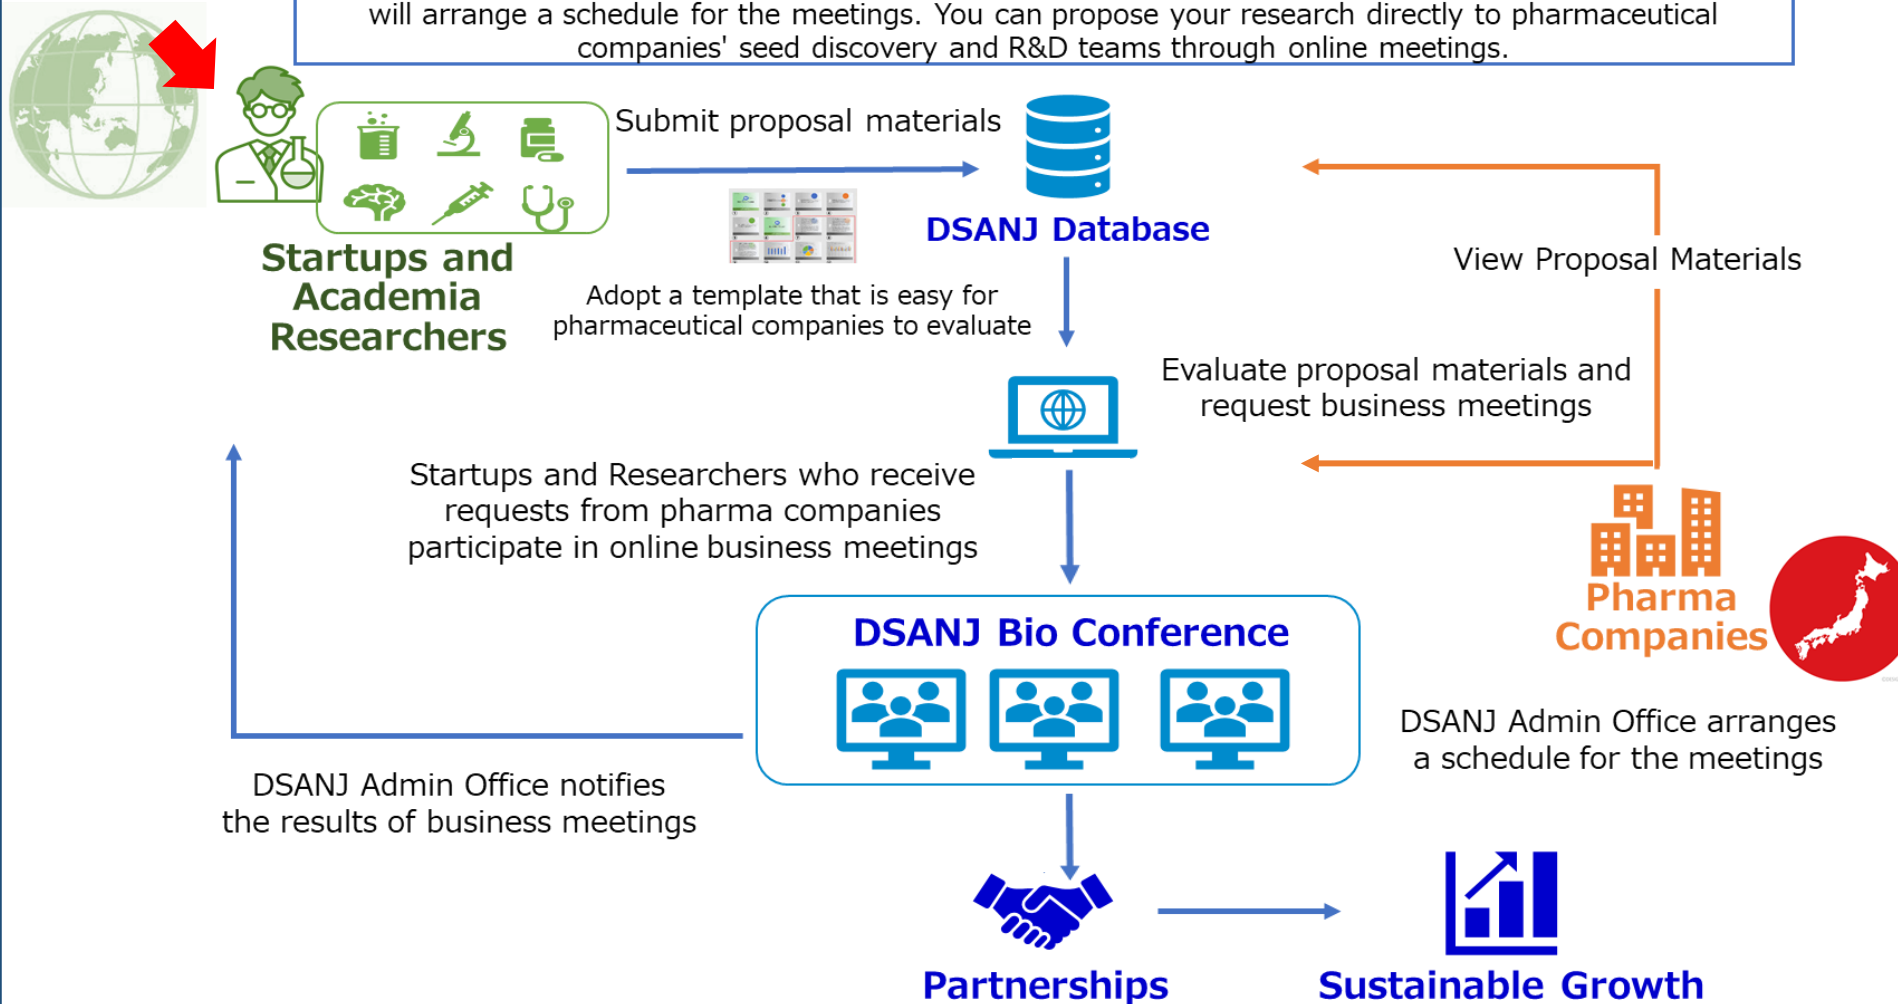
will arrange a schedule for the meetings. You can propose your research directly to pharmaceutical companies' seed discovery and R&D teams through online meetings.

Startups and Academia Researchers

Submit proposal materials

Adopt a template that is easy for pharmaceutical companies to evaluate

DSANJ Database

View Proposal Materials

Evaluate proposal materials and request business meetings

Startups and Researchers who receive requests from pharma companies participate in online business meetings

Pharma Companies

DSANJ Bio Conference

DSANJ Admin Office arranges a schedule for the meetings

DSANJ Admin Office notifies the results of business meetings

Partnerships

Sustainable Growth